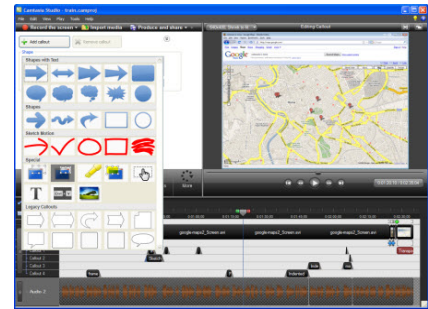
Camtasia Studio - trails.camproj

File Edit View Play Tools Help

Record the screen | Import media | Produce and share

Add callout | Remove callout

Shapes

Shapes with Text

Shapes

Sketch Motion

Special

Legacy Callouts

More

Editing Callout

Google

google-maps2_Screen.avi

google-maps2_Screen.avi

google-maps2_Screen.avi

Callout 1

Callout 2

Callout 3

Callout 4

Audio 2

Sketch

Home

Indented